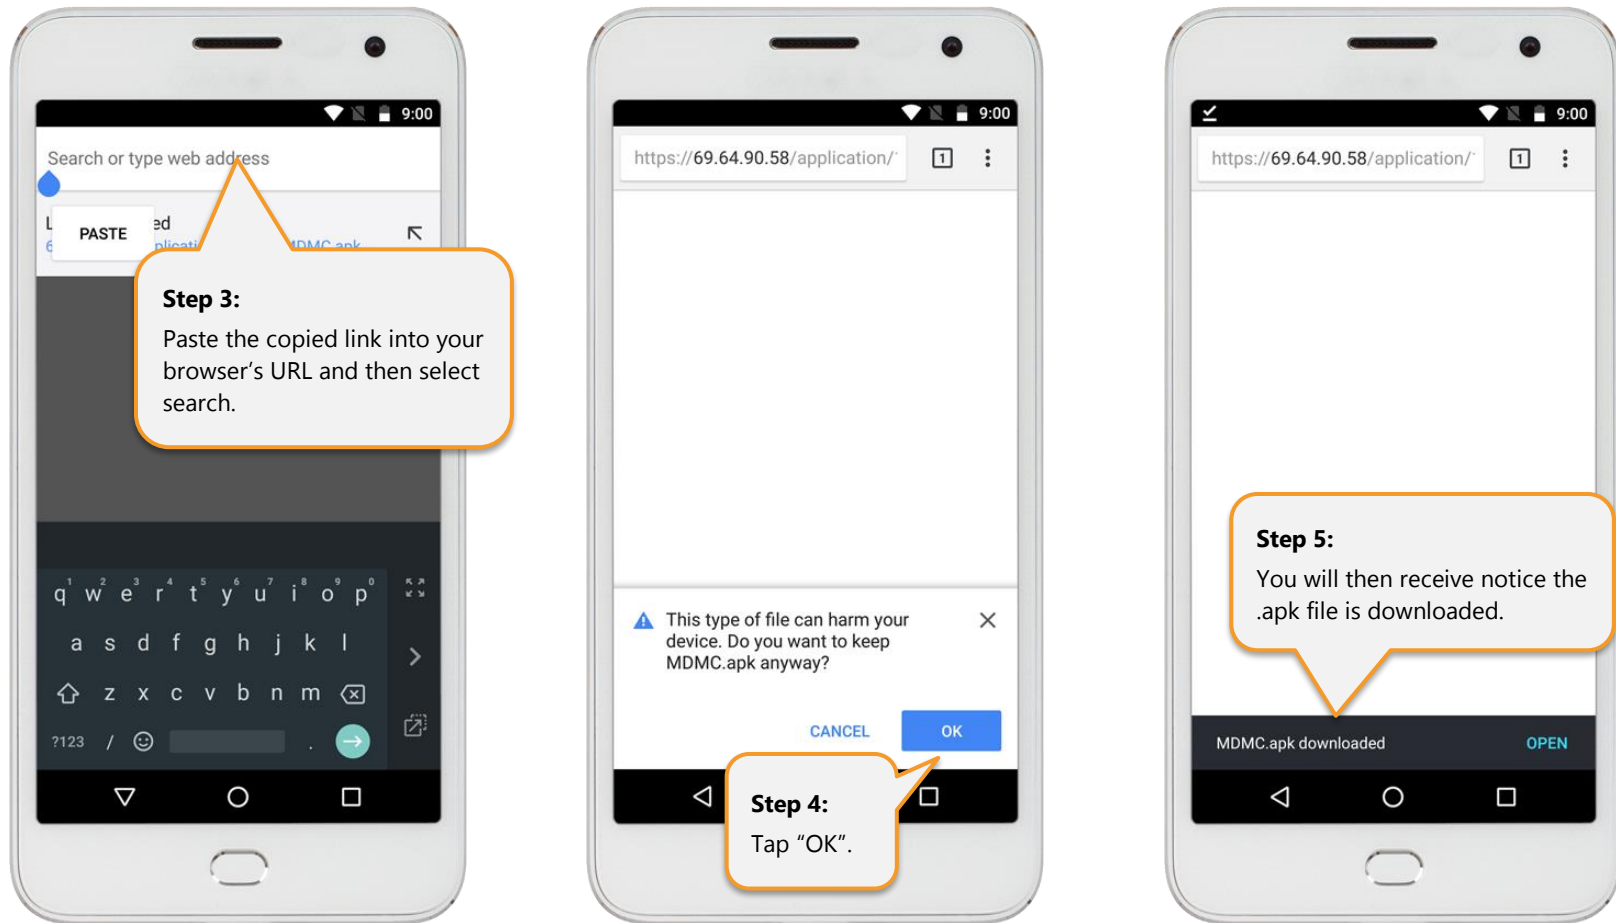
9:00

Search or type web address

PASTE

Step 3:
Paste the copied link into your browser's URL and then select search.

q w e r t y u i o p
a s d f g h j k l
z x c v b n m
?123 /

9:00

https://69.64.90.58/application/

This type of file can harm your device. Do you want to keep MDMC.apk anyway?

CANCEL OK

Step 4:
Tap "OK".

9:00

https://69.64.90.58/application/

Step 5:
You will then receive notice the .apk file is downloaded.

MDMC.apk downloaded OPEN